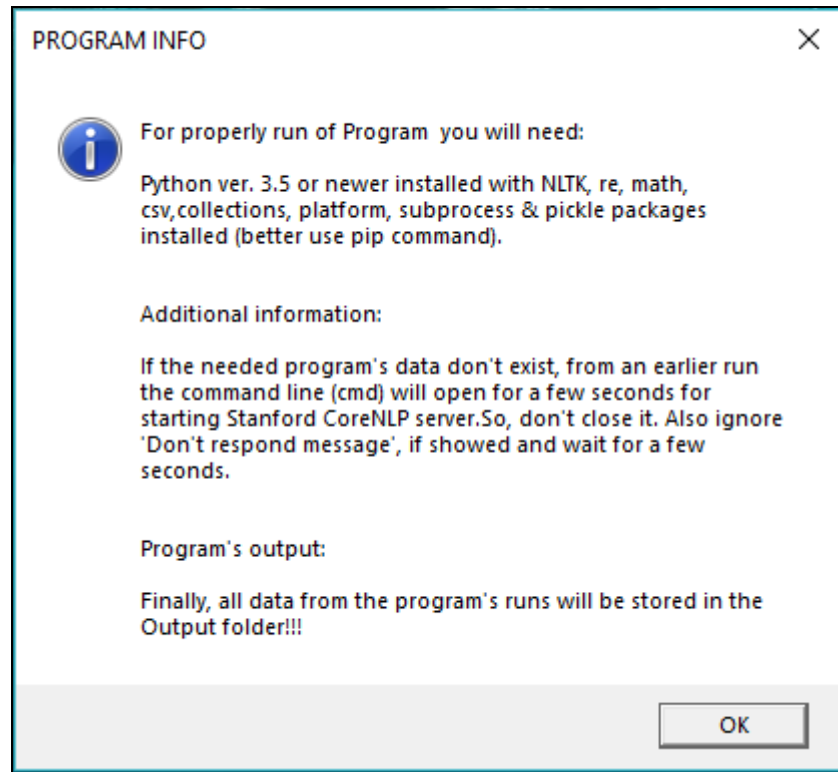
PROGRAM INFO

×

For properly run of Program  you will need:

Python ver. 3.5 or newer installed with NLTK, re, math, csv,collections, platform, subprocess & pickle packages installed (better use pip command).

Additional information:

If the needed program's data don't exist, from an earlier run the command line (cmd) will open for a few seconds for starting Stanford CoreNLP server.So, don't close it. Also ignore 'Don't respond message', if showed and wait for a few seconds.

Program's output:

Finally, all data from the program's runs will be stored in the Output folder!!!

OK